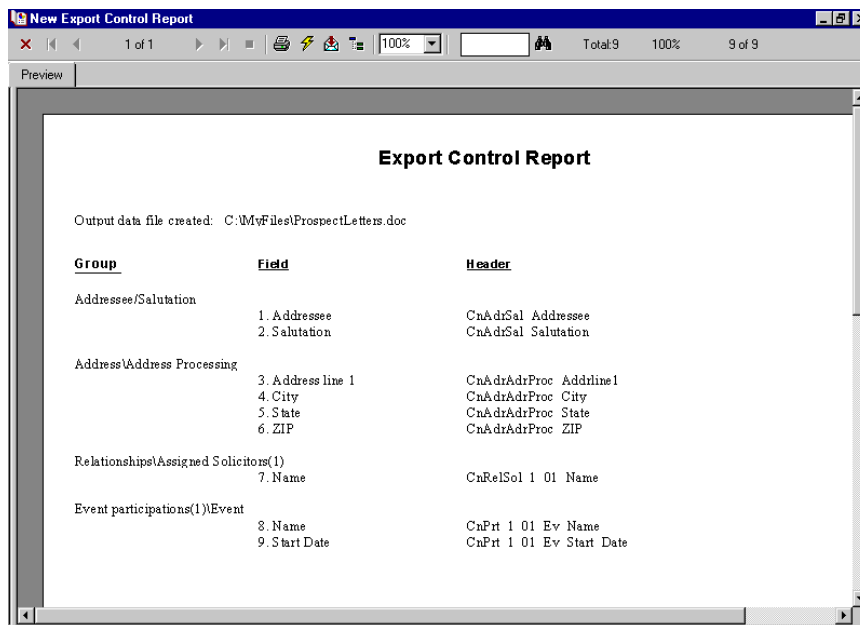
New Export Control Report

1 of 1

100%

Total:9 100% 9 of 9

Preview

Export Control Report

Output data file created: C:\MyFiles\ProspectLetters.doc

| Group | Field | Header |
|---|---|---|
| Addressee/Salutation | | |
| | 1. Addressee | CnAdrSal Addressee |
| | 2. Salutation | CnAdrSal Salutation |
| Address\Address Processing | | |
| | 3. Address line 1 | CnAdrAdrProc Addrline1 |
| | 4. City | CnAdrAdrProc City |
| | 5. State | CnAdrAdrProc State |
| | 6. ZIP | CnAdrAdrProc ZIP |
| Relationships\Assigned Solicitors(1) | | |
| | 7. Name | CnRelSol 1 01 Name |
| Event participations(1)\Event | | |
| | 8. Name | CnPrt 1 01 Ev Name |
| | 9. Start Date | CnPrt 1 01 Ev Start Date |